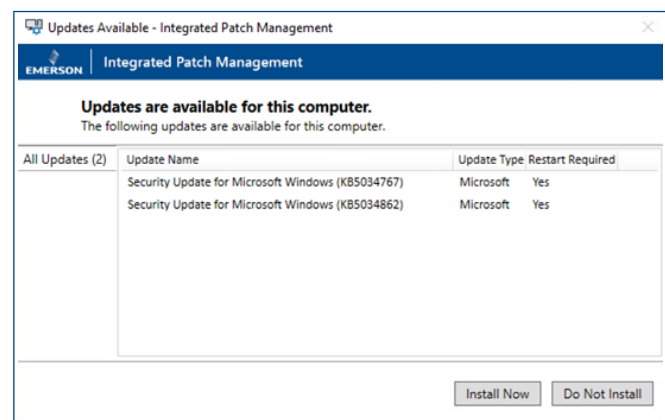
Updates Available - Integrated Patch Management

EMERSON | Integrated Patch Management

**Updates are available for this computer.**
The following updates are available for this computer.

All Updates (2)

| Update Name | Update Type | Restart Required |
|---|---|---|
| Security Update for Microsoft Windows (KB5034767) | Microsoft | Yes |
| Security Update for Microsoft Windows (KB5034862) | Microsoft | Yes |

Install Now | Do Not Install